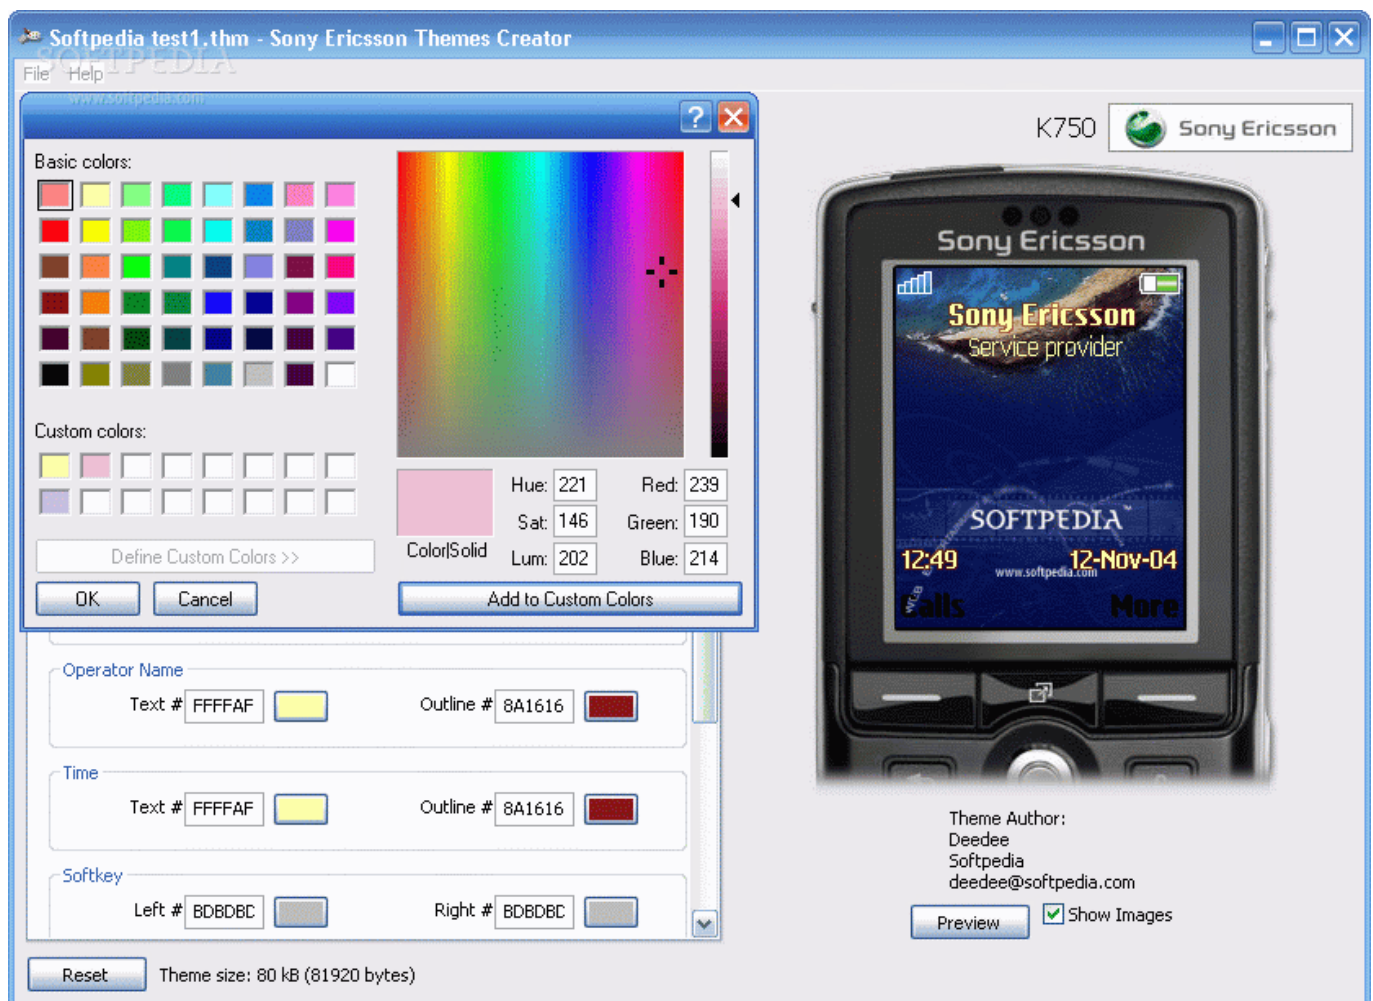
Softpedia test1.thm - Sony Ericsson Themes Creator

File Help

SOFTPEDIA
www.softpedia.com

Basic colors:

Custom colors:

Define Custom Colors >>

OK Cancel

Color|Solid

Hue: 221 Sat: 146 Lum: 202

Red: 239 Green: 190 Blue: 214

Add to Custom Colors

Operator Name

Text # FFFFAF Outline # 8A1616

Time

Text # FFFFAF Outline # 8A1616

Softkey

Left # BDBDBD Right # BDBDBD

Reset Theme size: 80 kB (81920 bytes)

K750 Sony Ericsson

Sony Ericsson

Sony Ericsson
Service provider

SOFTPEDIA

12:49 12-Nov-04
www.softpedia.com

Calls More

Theme Author:
Deedee
Softpedia
deedee@softpedia.com

Preview Show Images